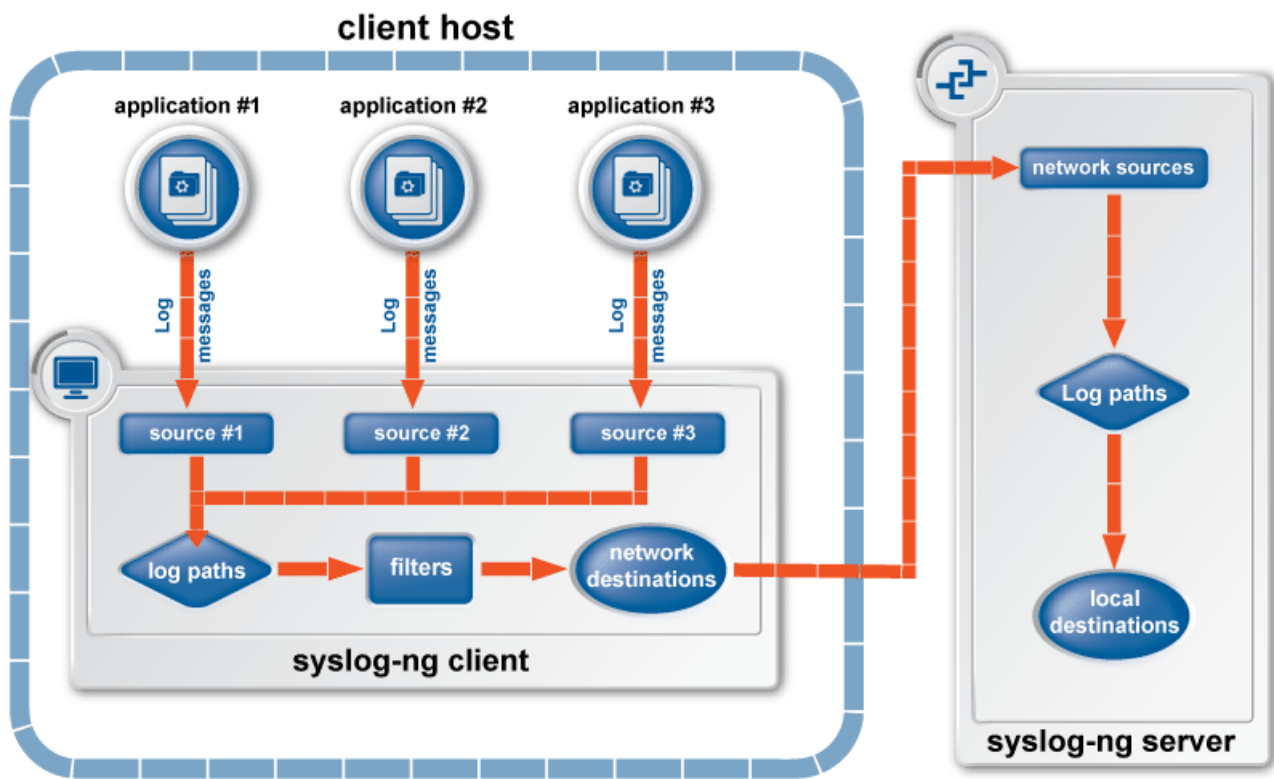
client host

application #1

application #2

application #3

Log messages

Log messages

Log messages

source #1

source #2

source #3

log paths

filters

network destinations

syslog-ng client

network sources

Log paths

local destinations

syslog-ng server